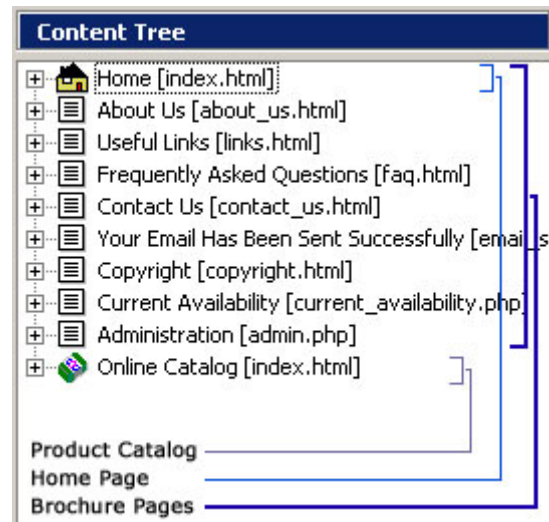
Content Tree

Home [index.html]
About Us [about_us.html]
Useful Links [links.html]
Frequently Asked Questions [faq.html]
Contact Us [contact_us.html]
Your Email Has Been Sent Successfully [emai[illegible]
Copyright [copyright.html]
Current Availability [current_availability.php]
Administration [admin.php]
Online Catalog [index.html]

Product Catalog
Home Page
Brochure Pages